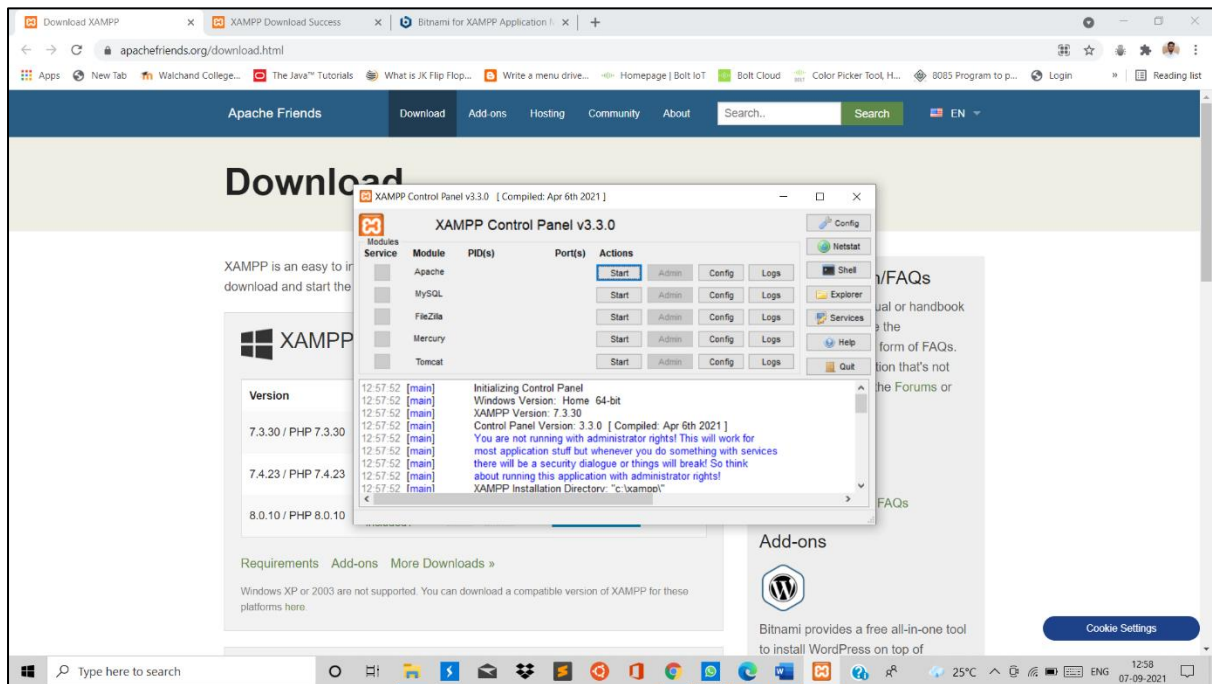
Download XAMPP × XAMPP Download Success × Bitnami for XAMPP Application × +

apachefriends.org/download.html

Apps New Tab Walchand College... The Java™ Tutorials What is JK Flip Flop... Write a menu drive... Homepage | Bolt IoT Bolt Cloud Color Picker Tool, H... 8085 Program to p... Login » Reading list

Apache Friends Download Add-ons Hosting Community About Search.. Search EN

Download

XAMPP is an easy to in download and start the

XAMPP

| Version |
|---|
| 7.3.30 / PHP 7.3.30 |
| 7.4.23 / PHP 7.4.23 |
| 8.0.10 / PHP 8.0.10 |

Requirements Add-ons More Downloads »

Windows XP or 2003 are not supported. You can download a compatible version of XAMPP for these platforms here.

n/FAQs

ual or handbook e the form of FAQs. tion that's not the Forums or

FAQs

Add-ons

Bitnami provides a free all-in-one tool to install WordPress on top of

Cookie Settings

XAMPP Control Panel v3.3.0 [ Compiled: Apr 6th 2021 ]

XAMPP Control Panel v3.3.0

Config Netstat Shell Explorer Services Help Quit

| Modules Service | Module | PID(s) | Port(s) | Actions | | | |
|---|---|---|---|---|---|---|---|
| | Apache | | | Start | Admin | Config | Logs |
| | MySQL | | | Start | Admin | Config | Logs |
| | FileZilla | | | Start | Admin | Config | Logs |
| | Mercury | | | Start | Admin | Config | Logs |
| | Tomcat | | | Start | Admin | Config | Logs |

12:57:52 [main] Initializing Control Panel
12:57:52 [main] Windows Version: Home 64-bit
12:57:52 [main] XAMPP Version: 7.3.30
12:57:52 [main] Control Panel Version: 3.3.0 [ Compiled: Apr 6th 2021 ]
12:57:52 [main] You are not running with administrator rights! This will work for
12:57:52 [main] most application stuff but whenever you do something with services
12:57:52 [main] there will be a security dialogue or things will break! So think
12:57:52 [main] about running this application with administrator rights!
12:57:52 [main] XAMPP Installation Directory: "c:\xampp\"

Type here to search 25°C ENG 12:58 07-09-2021